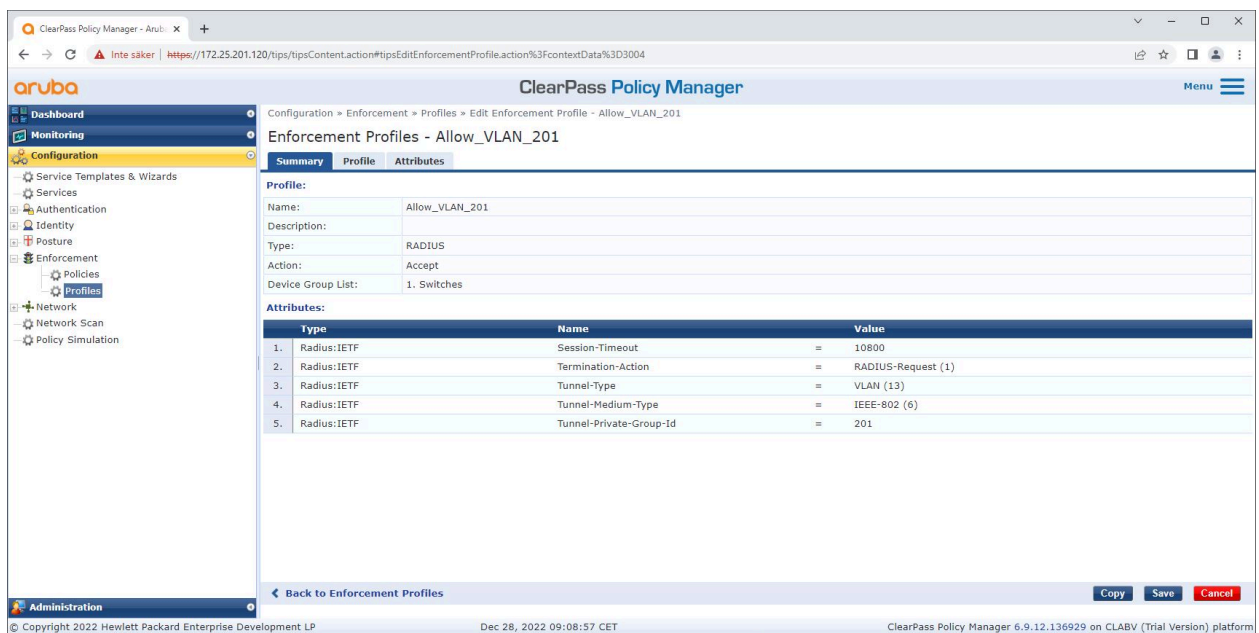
ClearPass Policy Manager - Arub ×  +

Inte säker | https://172.25.201.120/tips/tipsContent.action#tipsEditEnforcementProfile.action%3FcontextData%3D3004

aruba

ClearPass Policy Manager

Menu

Dashboard
Monitoring
Configuration
Service Templates & Wizards
Services
Authentication
Identity
Posture
Enforcement
Policies
Profiles
Network
Network Scan
Policy Simulation

Configuration » Enforcement » Profiles » Edit Enforcement Profile - Allow_VLAN_201

Enforcement Profiles - Allow_VLAN_201

Summary | Profile | Attributes

Profile:

| Name: | Allow_VLAN_201 |
|---|---|
| Description: | |
| Type: | RADIUS |
| Action: | Accept |
| Device Group List: | 1. Switches |

Attributes:

| | Type | Name | | Value |
|---|---|---|---|---|
| 1. | Radius:IETF | Session-Timeout | = | 10800 |
| 2. | Radius:IETF | Termination-Action | = | RADIUS-Request (1) |
| 3. | Radius:IETF | Tunnel-Type | = | VLAN (13) |
| 4. | Radius:IETF | Tunnel-Medium-Type | = | IEEE-802 (6) |
| 5. | Radius:IETF | Tunnel-Private-Group-Id | = | 201 |

Back to Enforcement Profiles

Copy  Save  Cancel

Administration

© Copyright 2022 Hewlett Packard Enterprise Development LP

Dec 28, 2022 09:08:57 CET

ClearPass Policy Manager 6.9.12.136929 on CLABV (Trial Version) platform